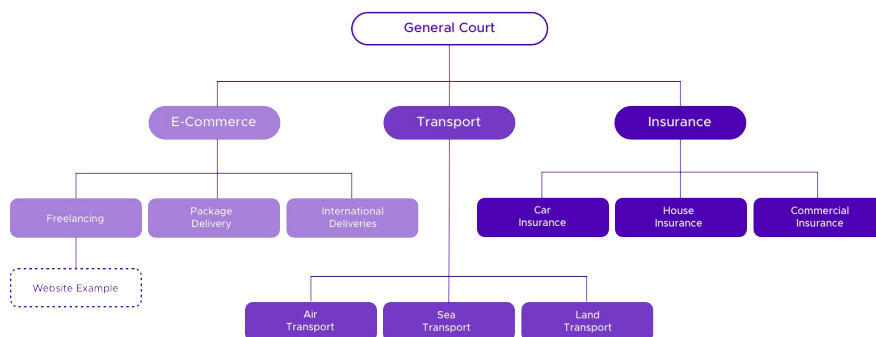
General Court

E-Commerce

Transport

Insurance

Freelancing

Package Delivery

International Deliveries

Website Example

Car Insurance

House Insurance

Commercial Insurance

Air Transport

Sea Transport

Land Transport